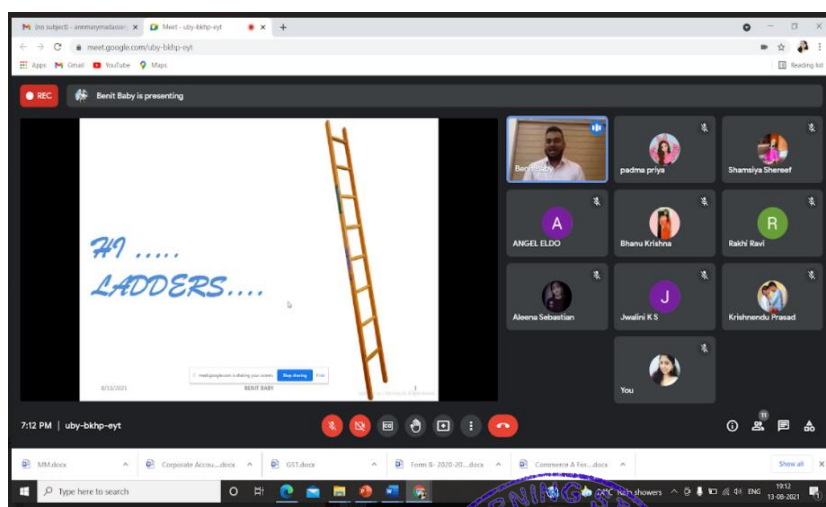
(no subject) - anemaymadassery ×
Meet - uby-bkhp-eyt ×
+

meet.google.com/uby-bkhp-eyt

Apps Gmail YouTube Maps
Reading list

REC
Benit Baby is presenting

HI .....
LADDERS....

meet.google.com is sharing your screen. Stop sharing Hide

8/13/2021
BENIT BABY

Benit Baby
padma priya
Shamsiya Shereef
ANGEL ELDO
Bhanu Krishna
Rakhi Ravi
Aleena Sebastian
Jwalini K S
Krishnendu Prasad
You

7:12 PM | uby-bkhp-eyt

11

MM.docx
Corporate Accou....docx
GST.docx
Form 6- 2020-20....docx
Commerce A For....docx
Show all

Type here to search

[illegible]°C Rain showers
ENG
19:12
13-08-2021